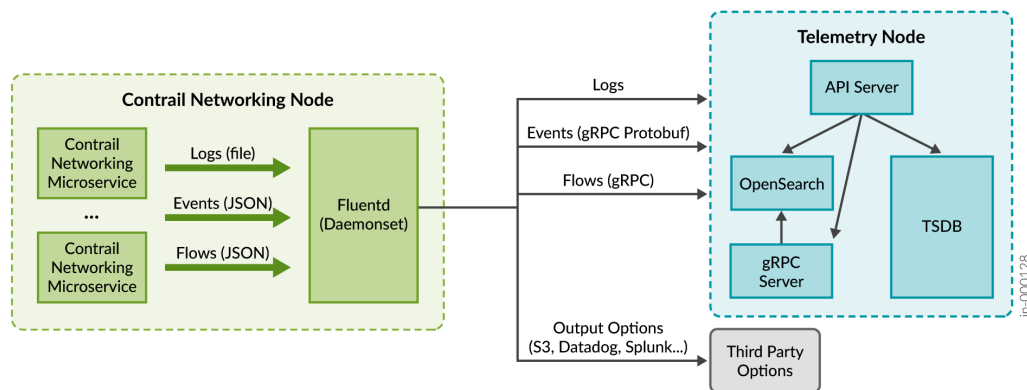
Contrail Networking Node

Contrail Networking Microservice

...

Contrail Networking Microservice

Logs (file)

Events (JSON)

Flows (JSON)

Fluentd (Daemonset)

Logs

Events (gRPC Protobuf)

Flows (gRPC)

Output Options (S3, Datadog, Splunk...)

Telemetry Node

API Server

OpenSearch

gRPC Server

TSDB

Third Party Options

jn-000128